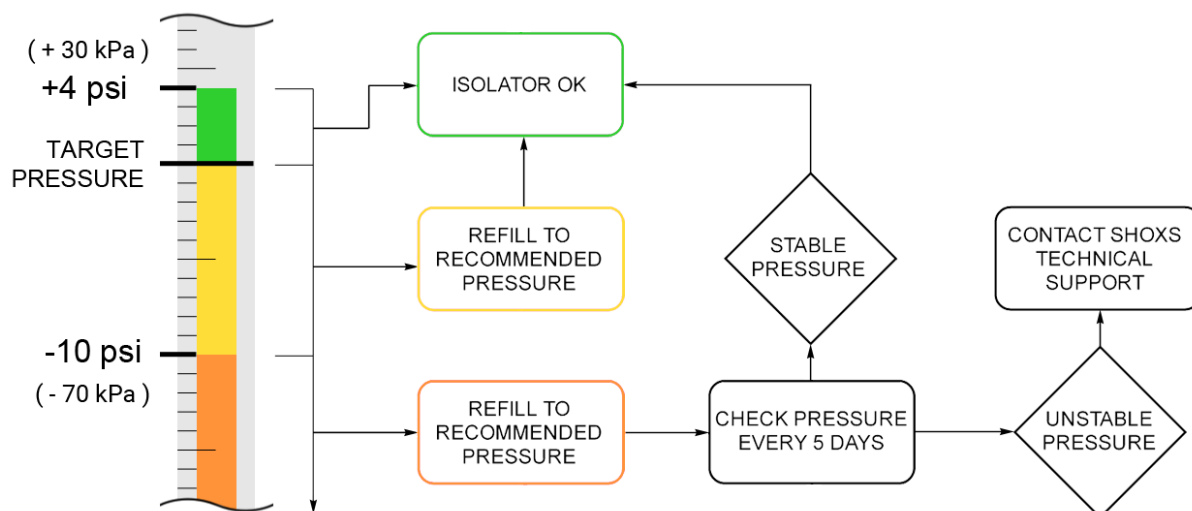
( + 30 kPa )
+4 psi
TARGET PRESSURE
-10 psi
( - 70 kPa )

ISOLATOR OK

REFILL TO RECOMMENDED PRESSURE

REFILL TO RECOMMENDED PRESSURE

CHECK PRESSURE EVERY 5 DAYS

STABLE PRESSURE

UNSTABLE PRESSURE

CONTACT SHOXS TECHNICAL SUPPORT